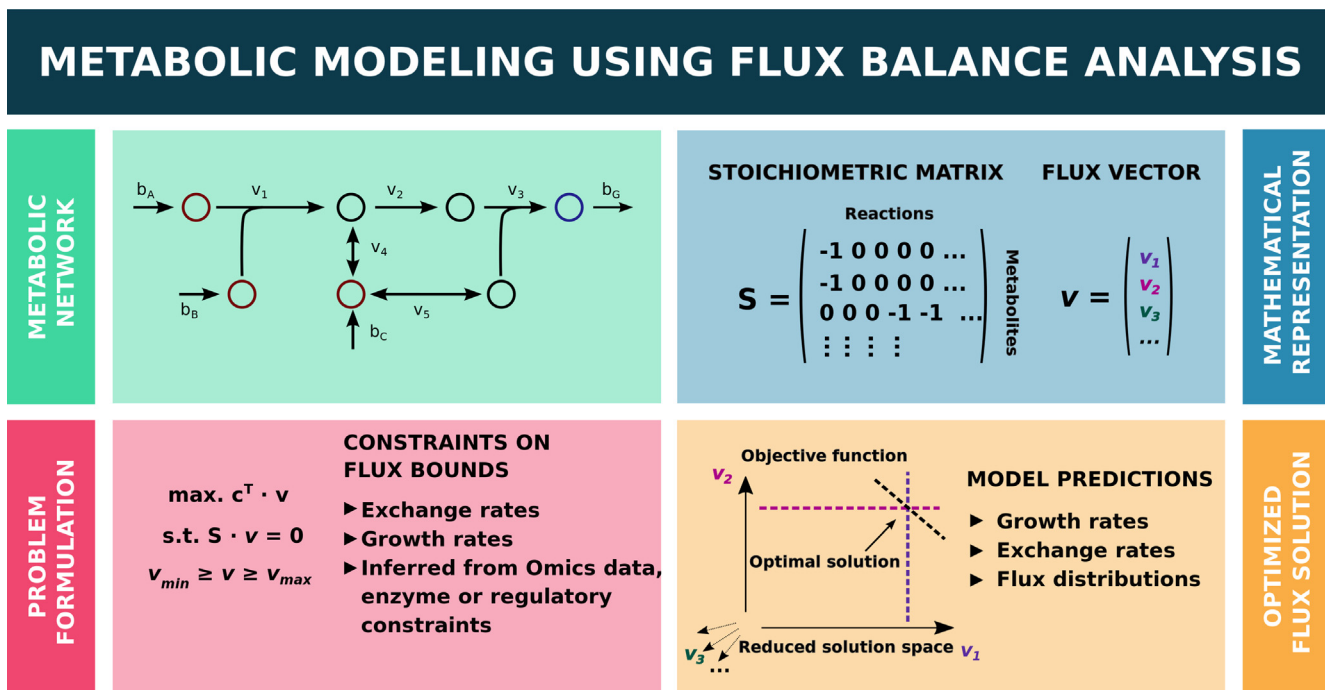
METABOLIC MODELING USING FLUX BALANCE ANALYSIS

METABOLIC NETWORK

$b_A$ $v_1$ $v_2$ $v_3$ $b_G$ $v_4$ $b_B$ $v_5$ $b_C$

STOICHIOMETRIC MATRIX

FLUX VECTOR

Reactions

$S = \begin{pmatrix} -1\ 0\ 0\ 0\ 0 \dots \\ -1\ 0\ 0\ 0\ 0 \dots \\ 0\ 0\ 0\ -1\ -1 \dots \\ \vdots\ \vdots\ \vdots\ \vdots \end{pmatrix}$ Metabolites

$v = \begin{pmatrix} v_1 \\ v_2 \\ v_3 \\ \dots \end{pmatrix}$

MATHEMATICAL REPRESENTATION

PROBLEM FORMULATION

max. $c^T \cdot v$

s.t. $S \cdot v = 0$

$v_{min} \geq v \geq v_{max}$

CONSTRAINTS ON FLUX BOUNDS
▶ Exchange rates
▶ Growth rates
▶ Inferred from Omics data, enzyme or regulatory constraints

Objective function

$v_2$

Optimal solution

$v_3$ ...

Reduced solution space $v_1$

MODEL PREDICTIONS
▶ Growth rates
▶ Exchange rates
▶ Flux distributions

OPTIMIZED FLUX SOLUTION